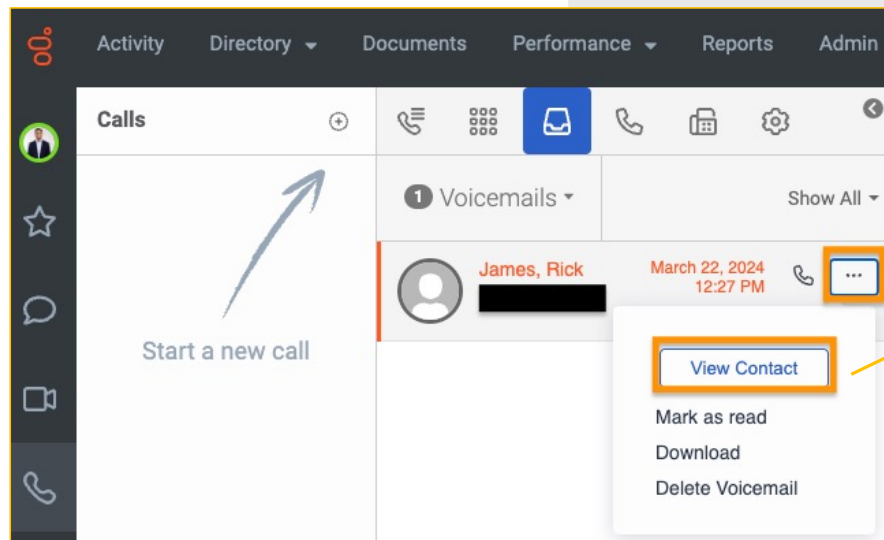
Activity Directory Documents Performance Reports Admin

Calls

Start a new call

1 Voicemails

Show All

James, Rick

March 22, 2024
12:27 PM

...

View Contact

Mark as read

Download

Delete Voicemail